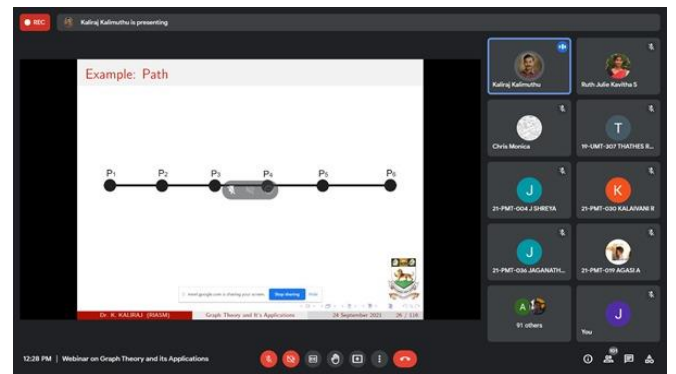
REC

Kaliraj Kalimuthu is presenting

Example: Path

$P_1$ $P_2$ $P_3$ $P_4$ $P_5$ $P_6$

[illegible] is sharing your screen. Stop sharing Hide

Dr. K. KALIRAJ (RIASM) Graph Theory and It's Applications 24 September 2023 26 / 116

Kaliraj Kalimuthu

Ruth Julie Kavitha S

Chris Monica

T

19-UMT-307 THATHES R...

J

21-PMT-004 J SHREYA

K

21-PMT-030 KALAIVANI R

J

21-PMT-036 JAGANATH...

21-PMT-019 AGASI A

A

91 others

J

You

12:28 PM | Webinar on Graph Theory and its Applications